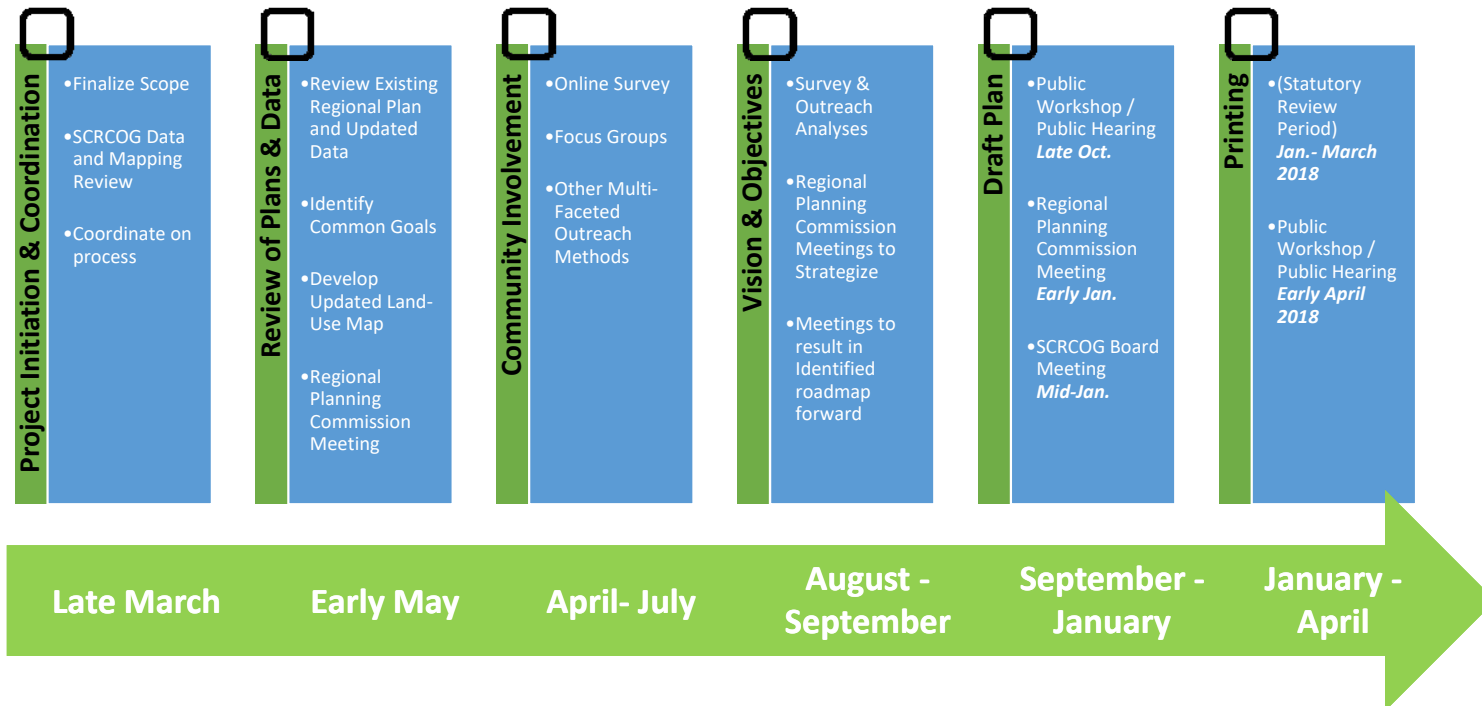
Project Initiation & Coordination

•Finalize Scope

•SCRCOG Data and Mapping Review

•Coordinate on process

Review of Plans & Data

•Review Existing Regional Plan and Updated Data

•Identify Common Goals

•Develop Updated Land-Use Map

•Regional Planning Commission Meeting

Community Involvement

•Online Survey

•Focus Groups

•Other Multi-Faceted Outreach Methods

Vision & Objectives

•Survey & Outreach Analyses

•Regional Planning Commission Meetings to Strategize

•Meetings to result in Identified roadmap forward

Draft Plan

•Public Workshop / Public Hearing *Late Oct.*

•Regional Planning Commission Meeting *Early Jan.*

•SCRCOG Board Meeting *Mid-Jan.*

Printing

•(Statutory Review Period) *Jan.- March 2018*

•Public Workshop / Public Hearing *Early April 2018*

Late March

Early May

April- July

August - September

September - January

January - April